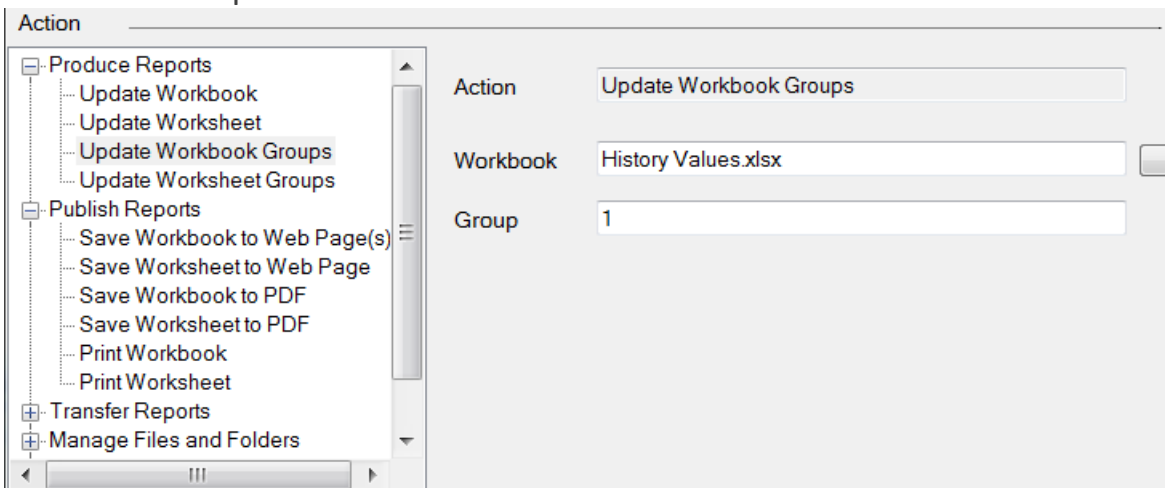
Action

Produce Reports
Update Workbook
Update Worksheet
Update Workbook Groups
Update Worksheet Groups
Publish Reports
Save Workbook to Web Page(s)
Save Worksheet to Web Page
Save Workbook to PDF
Save Worksheet to PDF
Print Workbook
Print Worksheet
Transfer Reports
Manage Files and Folders

Action Update Workbook Groups

Workbook History Values.xlsx

Group 1